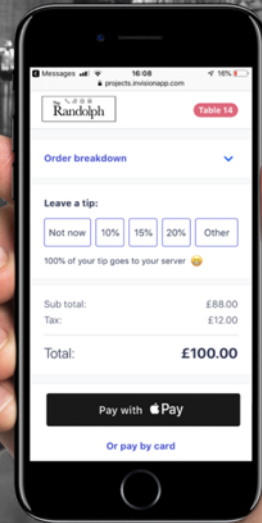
Messages 16:08 16%
projects.invisionapp.com

The Randolph

Table 14

Order breakdown

Leave a tip:

Not now
10%
15%
20%
Other

100% of your tip goes to your server

Sub total: £88.00
Tax: £12.00

Total: £100.00

Pay with Pay

Or pay by card